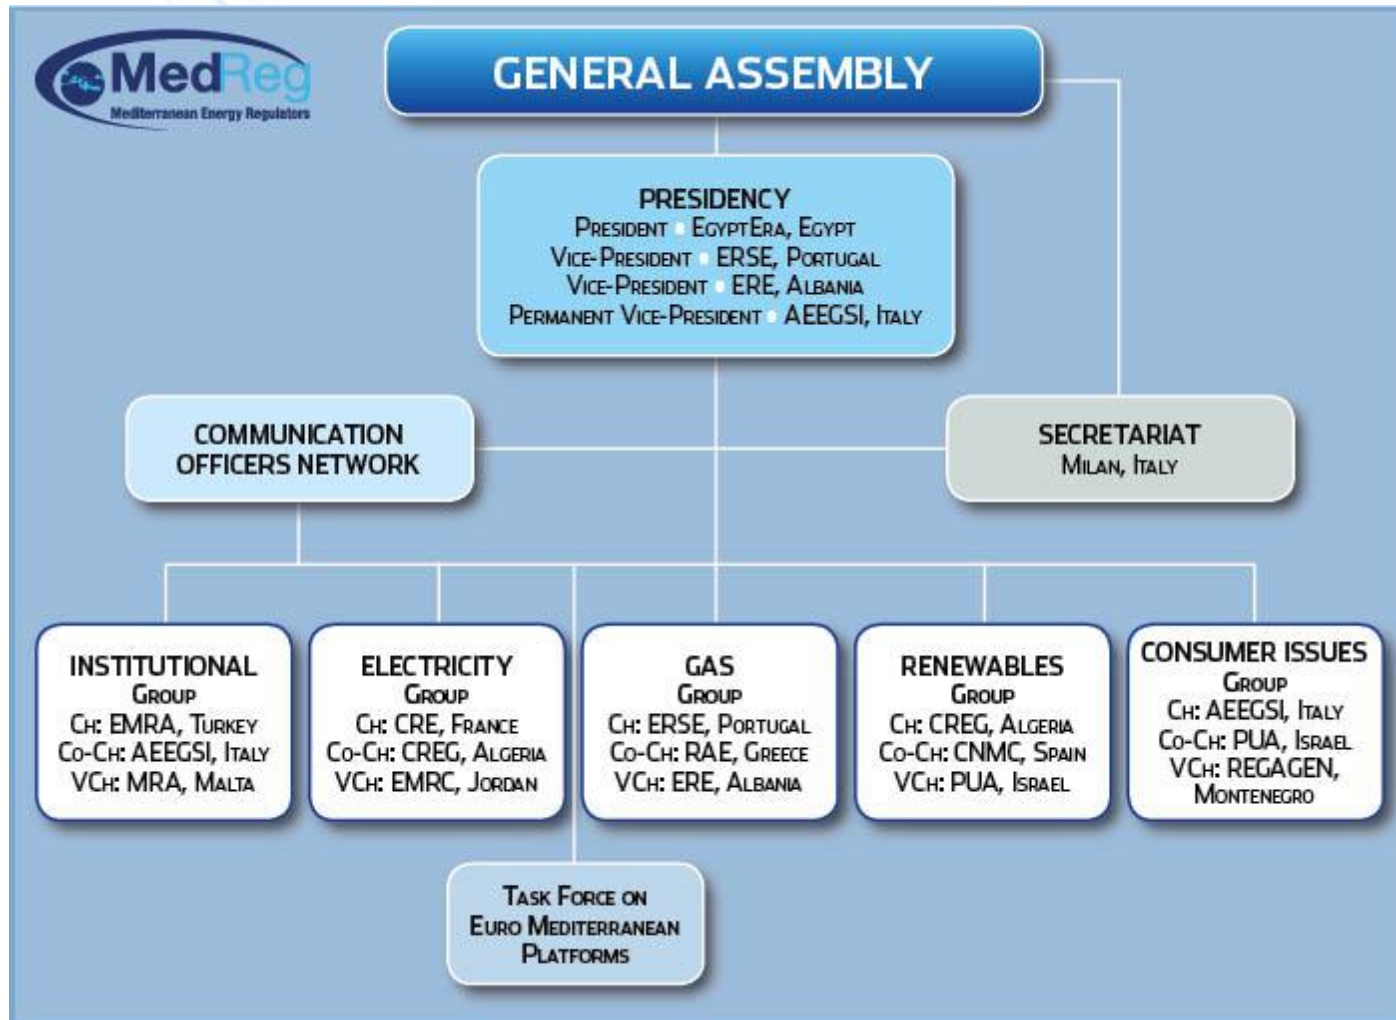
MedReg
Mediterranean Energy Regulators

GENERAL ASSEMBLY

PRESIDENCY
President EgyptEra, Egypt
Vice-President ERSE, Portugal
Vice-President ERE, Albania
Permanent Vice-President AEEGSI, Italy

COMMUNICATION OFFICERS NETWORK

SECRETARIAT
Milan, Italy

INSTITUTIONAL
Group
Ch: EMRA, Turkey
Co-Ch: AEEGSI, Italy
VCh: MRA, Malta

ELECTRICITY
Group
Ch: CRE, France
Co-Ch: CREG, Algeria
VCh: EMRC, Jordan

GAS
Group
Ch: ERSE, Portugal
Co-Ch: RAE, Greece
VCh: ERE, Albania

RENEWABLES
Group
Ch: CREG, Algeria
Co-Ch: CNMC, Spain
VCh: PUA, Israel

CONSUMER ISSUES
Group
Ch: AEEGSI, Italy
Co-Ch: PUA, Israel
VCh: REGAGEN, Montenegro

Task Force on Euro Mediterranean Platforms